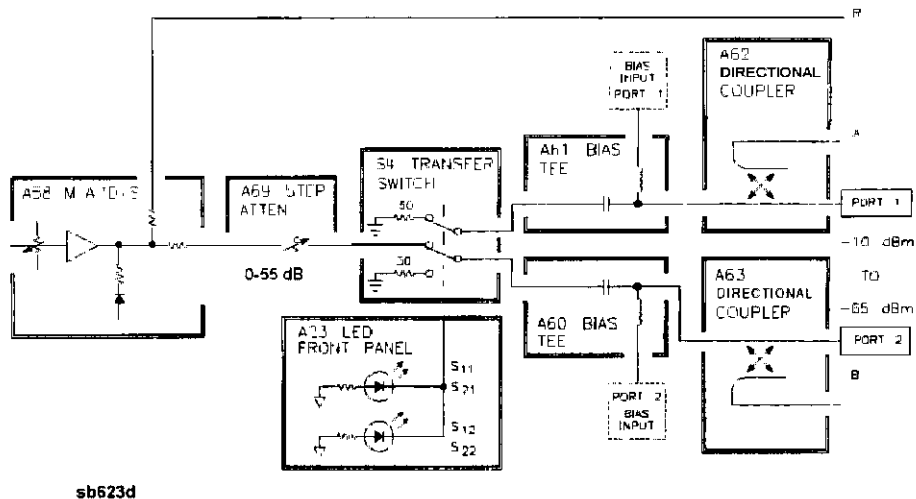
R

A62 DIRECTIONAL COUPLER

BIAS INPUT PORT 1

A

A58 M A/D/S

A69 STEP ATTEN

S4 TRANSFER SWITCH

50

50

A61 BIAS TEE

PORT 1

0-55 dB

-10 dBm

TO

-65 dBm

A63 DIRECTIONAL COUPLER

A60 BIAS TEE

A23 LED FRONT PANEL

$S_{11}$

$S_{21}$

$S_{12}$

$S_{22}$

PORT 2

B

PORT 2 BIAS INPUT

sb623d